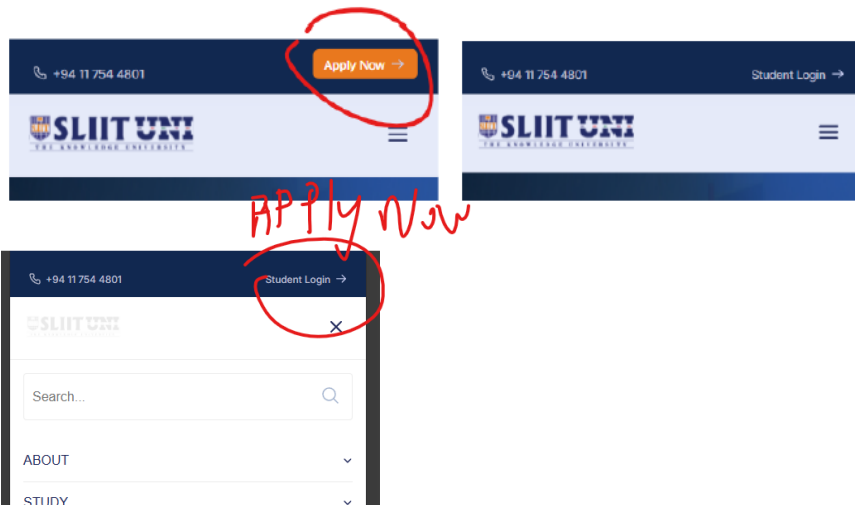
+94 11 754 4801

Apply Now →

SLIIT UNI
THE KNOWLEDGE UNIVERSITY

+94 11 754 4801

Student Login →

SLIIT UNI
THE KNOWLEDGE UNIVERSITY

APPly Now

+94 11 754 4801

Student Login →

SLIIT UNI
THE KNOWLEDGE UNIVERSITY

Search...

ABOUT

STUDY